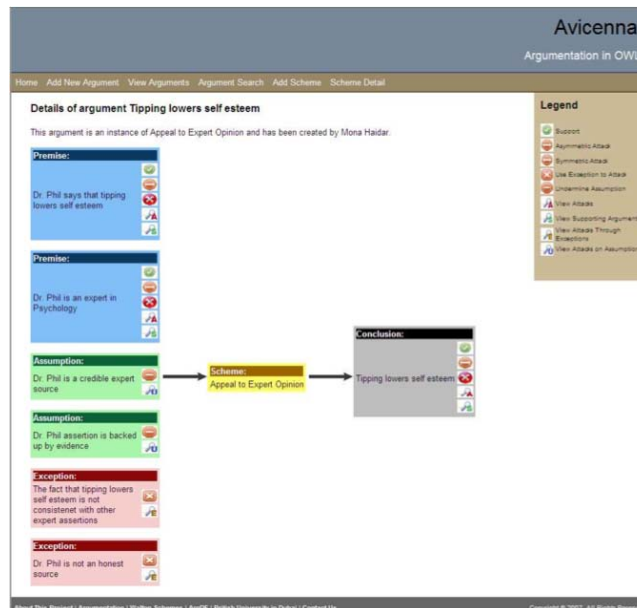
Avicenna

Argumentation in OWL

Home Add New Argument View Arguments Argument Search Add Scheme Scheme Detail

Details of argument Tipping lowers self esteem

This argument is an instance of Appeal to Expert Opinion and has been created by Mona Haidar.

Premise:

Dr. Phil says that tipping lowers self esteem

Premise:

Dr. Phil is an expert in Psychology

Assumption:

Dr. Phil is a credible expert source

Assumption:

Dr. Phil assertion is backed up by evidence

Exception:

The fact that tipping lowers self esteem is not consistenet with other expert assertions

Exception:

Dr. Phil is not an honest source

Scheme:

Appeal to Expert Opinion

Conclusion:

Tipping lowers self esteem

Legend

Support

Asymmetric Attack

Symmetric Attack

Use Exception to Attack

Undermine Assumption

View Attacks

View Supporting Arguments

View Attacks Through Exceptions

View Attacks on Assumptions

About This Project | Argumentation | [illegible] | British University in Dubai | Contact Us

Copyright © 2007. All Rights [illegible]